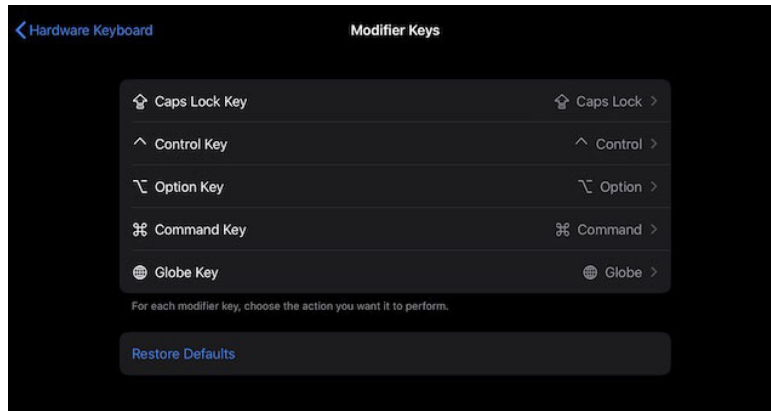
< Hardware Keyboard

Modifier Keys

⇪ Caps Lock Key ⇪ Caps Lock >

^ Control Key ^ Control >

⌥ Option Key ⌥ Option >

⌘ Command Key ⌘ Command >

Globe Key Globe >

For each modifier key, choose the action you want it to perform.

Restore Defaults